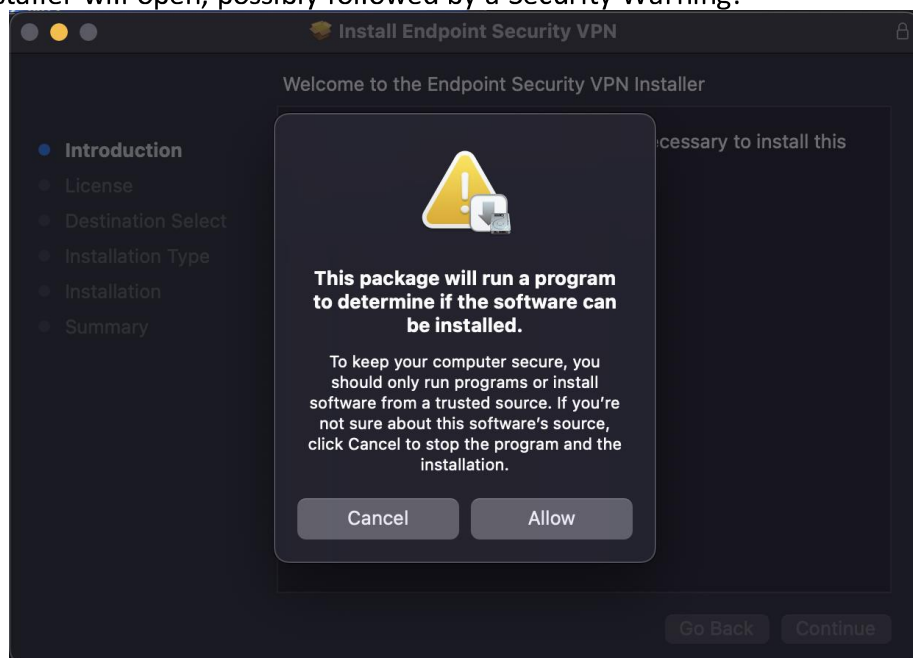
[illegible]staller will open, possibly followed by a Security Warning:

Install Endpoint Security VPN

Welcome to the Endpoint Security VPN Installer

Introduction
License
Destination Select
Installation Type
Installation
Summary

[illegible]ecessary to install this

This package will run a program to determine if the software can be installed.

To keep your computer secure, you should only run programs or install software from a trusted source. If you're not sure about this software's source, click Cancel to stop the program and the installation.

Cancel
Allow

Go Back
Continue